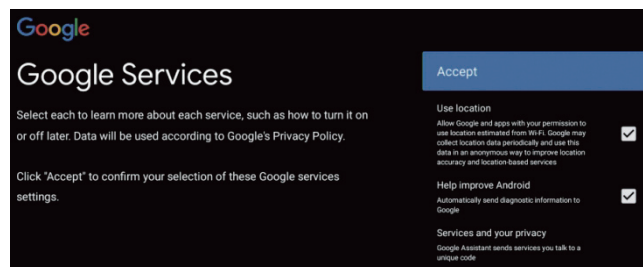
Google

Google Services

Select each to learn more about each service, such as how to turn it on or off later. Data will be used according to Google's Privacy Policy.

Click "Accept" to confirm your selection of these Google services settings.

Accept

Use location

Allow Google and apps with your permission to use location estimated from Wi-Fi. Google may collect location data periodically and use this data in an anonymous way to improve location accuracy and location-based services

Help improve Android

Automatically send diagnostic information to Google

Services and your privacy

Google Assistant sends services you talk to a unique code